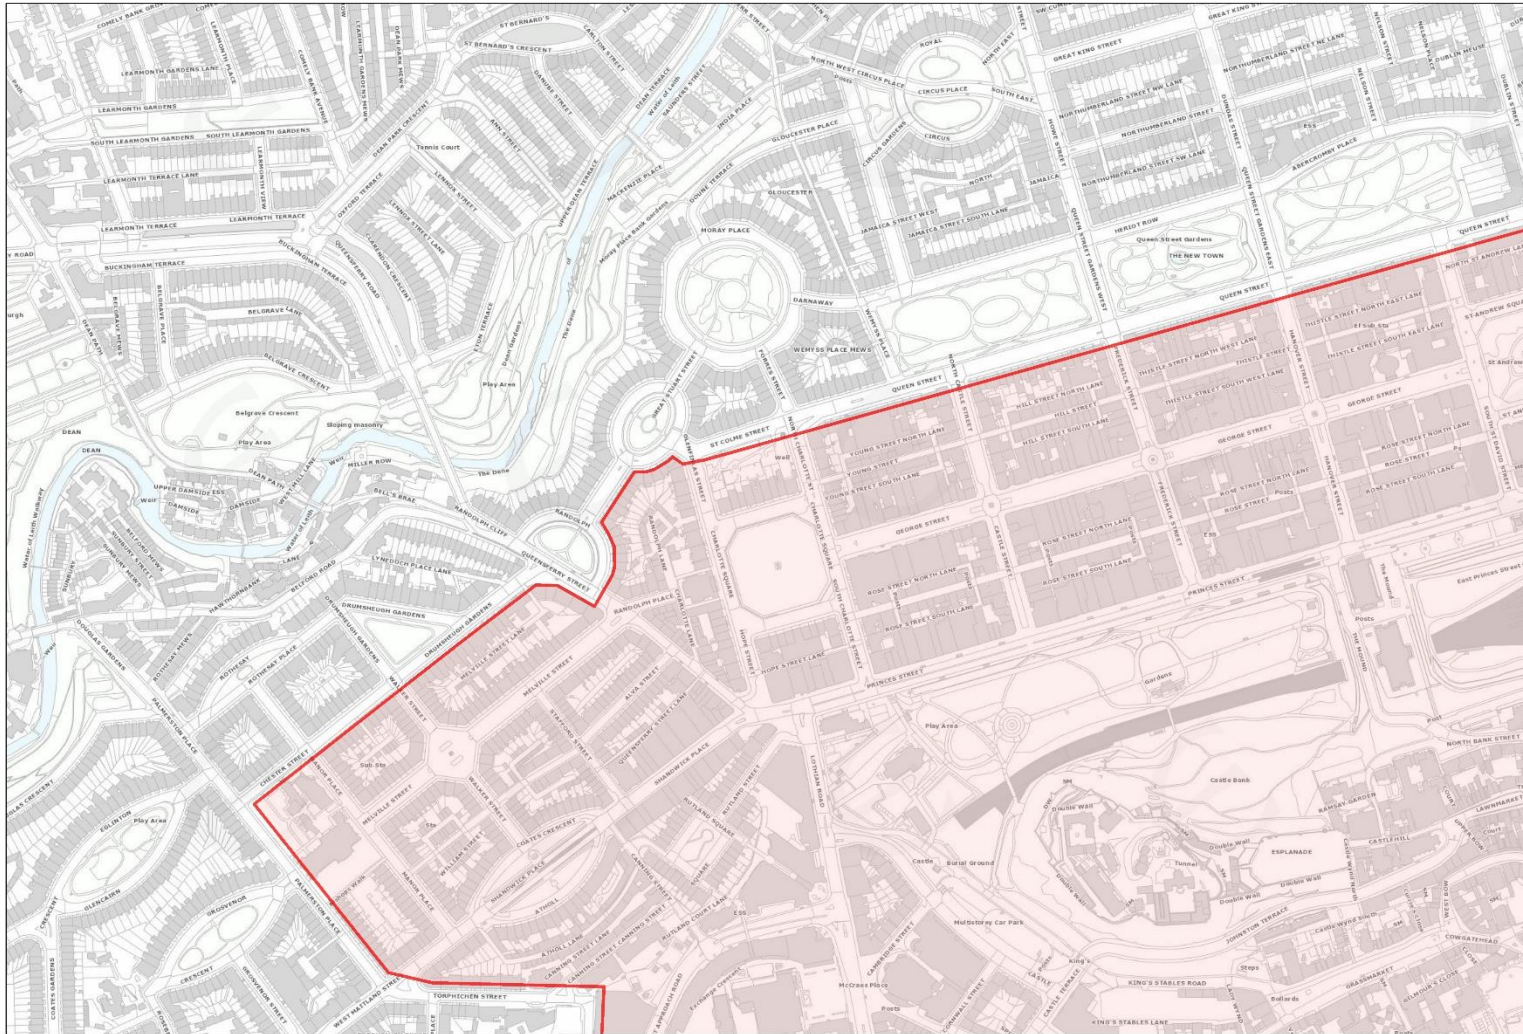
COMELY BANK GROVE
LEARMONTH PLACE
LEARMONTH GARDENS LANE
LEARMONTH GARDENS
SOUTH LEARMONTH GARDENS
LEARMONTH TERRACE LANE
LEARMONTH TERRACE
LEARMONTH GARDEN MEWS
COMELY BANK AVENUE
DEAN PARK MEWS
DEAN PARK CRESCENT
ST BERNARD'S
ST BERNARD'S CRESCENT
CARLTON STREET
DANUBE STREET
ANN STREET
Tennis Court
LENNOX STREET
LENNOX STREET LANE
OXFORD TERRACE
BUCKINGHAM TERRACE
CLARENDON CRESCENT
QUEENSFERRY ROAD
BELGRAVE PLACE
BELGRAVE MEWS
BELGRAVE CRESCENT
BELGRAVE LANE
Belgrave Crescent
Play Area
Sloping masonry
DEAN
DEAN PATH
ETON TERRACE
Dean Gardens
Play Area
The Dene
Water of Leith
MILLER ROW
BELL'S BRAE
UPPER DAMSIDE
DAMSIDE
Weir
RANDOLPH CLIFF
RANDOLPH
QUEENSFERRY STREET
LYNEDOCH PLACE LANE
DRUMSHEUGH GARDENS
BELFORD ROAD
BELFORD MEWS
SUNBURY STREET
SUNBURY MEWS
HAWTHORNBANK
ROTHESAY MEWS
ROTHESAY PLACE
ROTHESAY
DOUGLAS GARDENS
PALMERSTON PLACE
CHESTER STREET
EGLINTON
Play Area
GLENCAIRN
GROSVENOR
CRESCENT
GROSVENOR STREET
COATES GARDENS
UPPER DEAN TERRACE
MACKENZIE PLACE
Moray Place Bank Gardens
DOUNE TERRACE
GLOUCESTER PLACE
GLOUCESTER
INDIA PLACE
MORAY PLACE
DARNAWAY
WEMYSS PLACE
WEMYSS PLACE MEWS
FORRES STREET
GREAT STUART STREET
ST COLME STREET
NORTH WEST CIRCUS PLACE
CIRCUS PLACE
CIRCUS GARDENS
CIRCUS
ROYAL
NORTH EAST
SOUTH EAST
JAMAICA STREET WEST
JAMAICA STREET SOUTH LANE
JAMAICA
HOWE STREET
GREAT KING STREET
NORTHUMBERLAND STREET NW LANE
NORTHUMBERLAND STREET
NORTHUMBERLAND STREET SW LANE
NORTHUMBERLAND STREET NE LANE
DUNDAS STREET
HERIOT ROW
Queen Street Gardens
THE NEW TOWN
QUEEN STREET GARDENS WEST
QUEEN STREET GARDENS EAST
ABERCROMBY PLACE
NELSON STREET
DUBLIN MEUSE
DUBLIN STREET
QUEEN STREET
NORTH ST ANDREW LANE
ST ANDREW SQUARE
St Andrew
THISTLE STREET NORTH EAST LANE
THISTLE STREET SOUTH EAST LANE
THISTLE STREET NORTH WEST LANE
THISTLE STREET
THISTLE STREET SOUTH WEST LANE
HILL STREET NORTH LANE
HILL STREET
HILL STREET SOUTH LANE
NORTH CASTLE STREET
NORTH CHARLOTTE STREET
FREDERICK STREET
HANOVER STREET
GEORGE STREET
ROSE STREET NORTH LANE
ROSE STREET
ROSE STREET SOUTH LANE
SOUTH ST DAVID STREET
YOUNG STREET NORTH LANE
YOUNG STREET
YOUNG STREET SOUTH LANE
Well
CHARLOTTE SQUARE
SOUTH CHARLOTTE STREET
CASTLE STREET
HOPE STREET
HOPE STREET LANE
PRINCES STREET
Posts
ESS
The Mound
East Princes Street
Gardens
Play Area
RANDOLPH LANE
RANDOLPH PLACE
CHARLOTTE LANE
MELVILLE STREET LANE
MELVILLE STREET
WALKER STREET
STAFFORD STREET
ALVA STREET
QUEENSFERRY STREET LANE
SHANDWICK PLACE
MANOR PLACE
Sub Sta
WILLIAM STREET
COATES CRESCENT
RUTLAND SQUARE
RUTLAND STREET
RUTLAND COURT LANE
CANNING STREET
CANNING STREET LANE
ATHOLL CRESCENT
ATHOLL CRESCENT LANE
LOTHIAN ROAD
Castle Bank
Double Wall
Castle
Burial Ground
Tunnel
ESPLANADE
RAMSAY GARDEN
CASTLEHILL
NORTH BANK STREET
LAWNMARKET
JOHNSTON TERRACE
Multistorey Car Park
CAMBRIDGE STREET
CASTLE TERRACE
KING'S STABLES ROAD
KING'S STABLES LANE
Steps
Bollards
GRASSMARKET
COWGATEHEAD
WEST BOW
McCrae's Place
Exchange Crescent
WEST APPROACH ROAD
TORPHICHEN STREET
WEST MAITLAND STREET